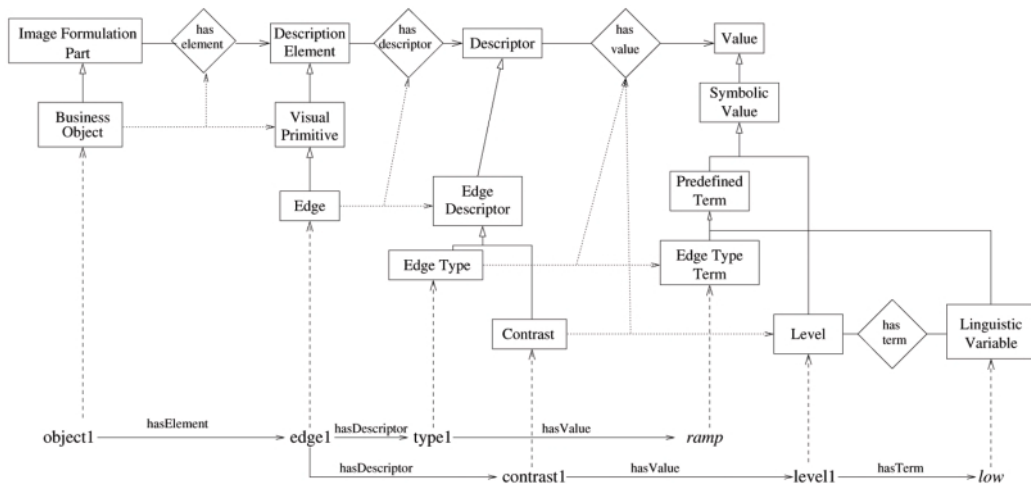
Image Formulation Part

has element

Description Element

has descriptor

Descriptor

has value

Value

Symbolic Value

Business Object

Visual Primitive

Predefined Term

Edge

Edge Descriptor

Edge Type

Edge Type Term

Contrast

Level

has term

Linguistic Variable

object1

hasElement

edge1

hasDescriptor

type1

hasValue

ramp

hasDescriptor

contrast1

hasValue

level1

hasTerm

low